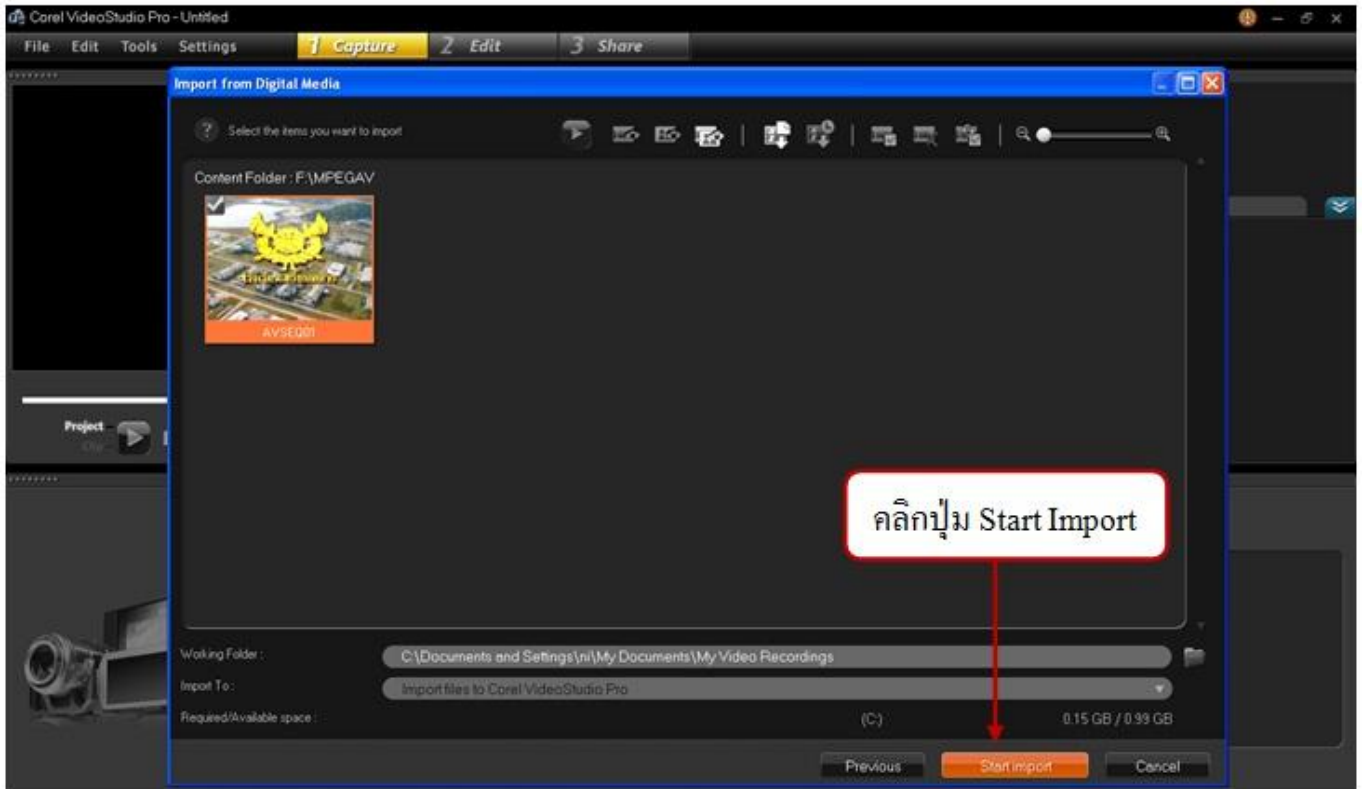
Corel VideoStudio Pro - Untitled

File Edit Tools Settings 1 Capture 2 Edit 3 Share

Import from Digital Media

Select the items you want to import

Content Folder : F:\MPEGAV

AVSEQ01

Project
Clip

คลิกปุ่ม Start Import

Working Folder : C:\Documents and Settings\ni\My Documents\My Video Recordings

Import To : Import files to Corel VideoStudio Pro

Required/Available space : (C:) 0.15 GB / 0.99 GB

Previous Start Import Cancel